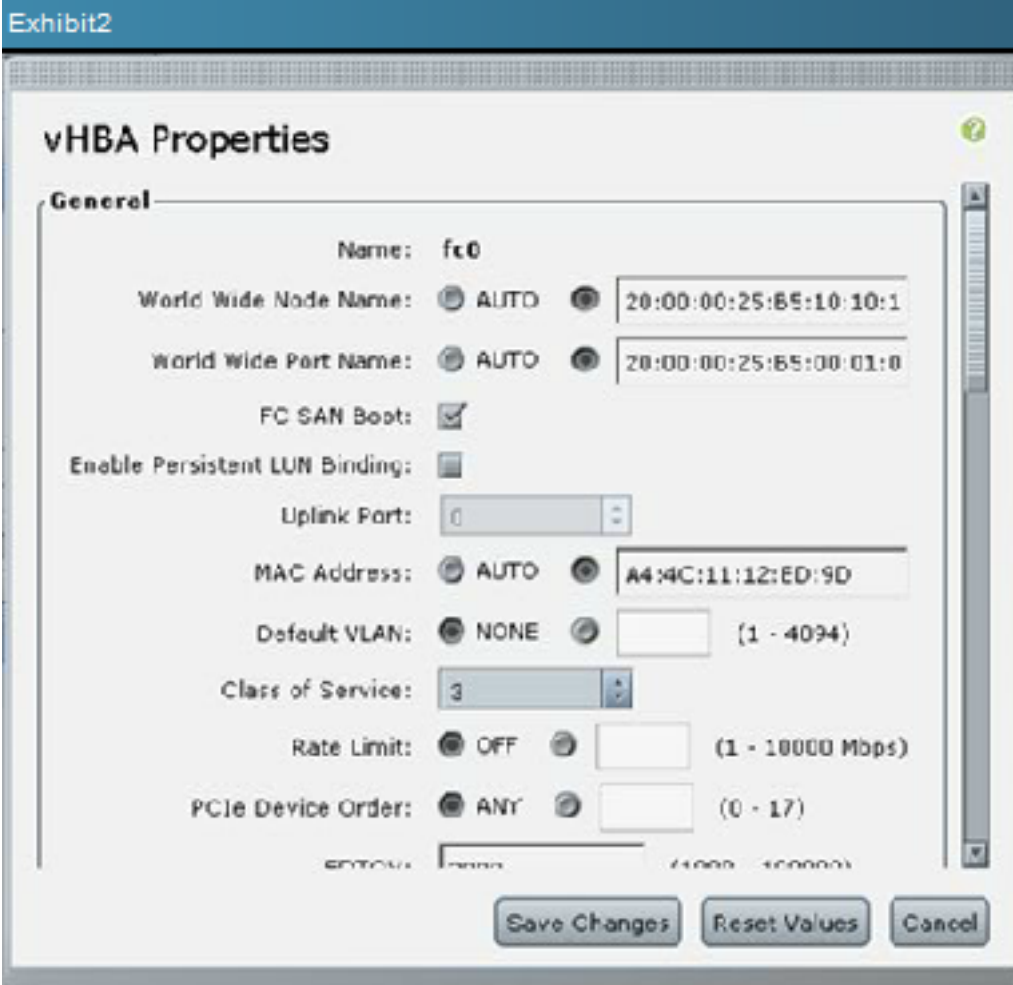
Exhibit2

vHBA Properties

General

Name: fc0

World Wide Node Name: AUTO 20:00:00:25:B5:10:10:1

World Wide Port Name: AUTO 20:00:00:25:B5:00:01:0

FC SAN Boot:

Enable Persistent LUN Binding:

Uplink Port: 0

MAC Address: AUTO A4:4C:11:12:ED:9D

Default VLAN: NONE (1 - 4094)

Class of Service: 3

Rate Limit: OFF (1 - 10000 Mbps)

PCIe Device Order: ANY (0 - 17)

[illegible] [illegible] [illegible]

Save Changes Reset Values Cancel